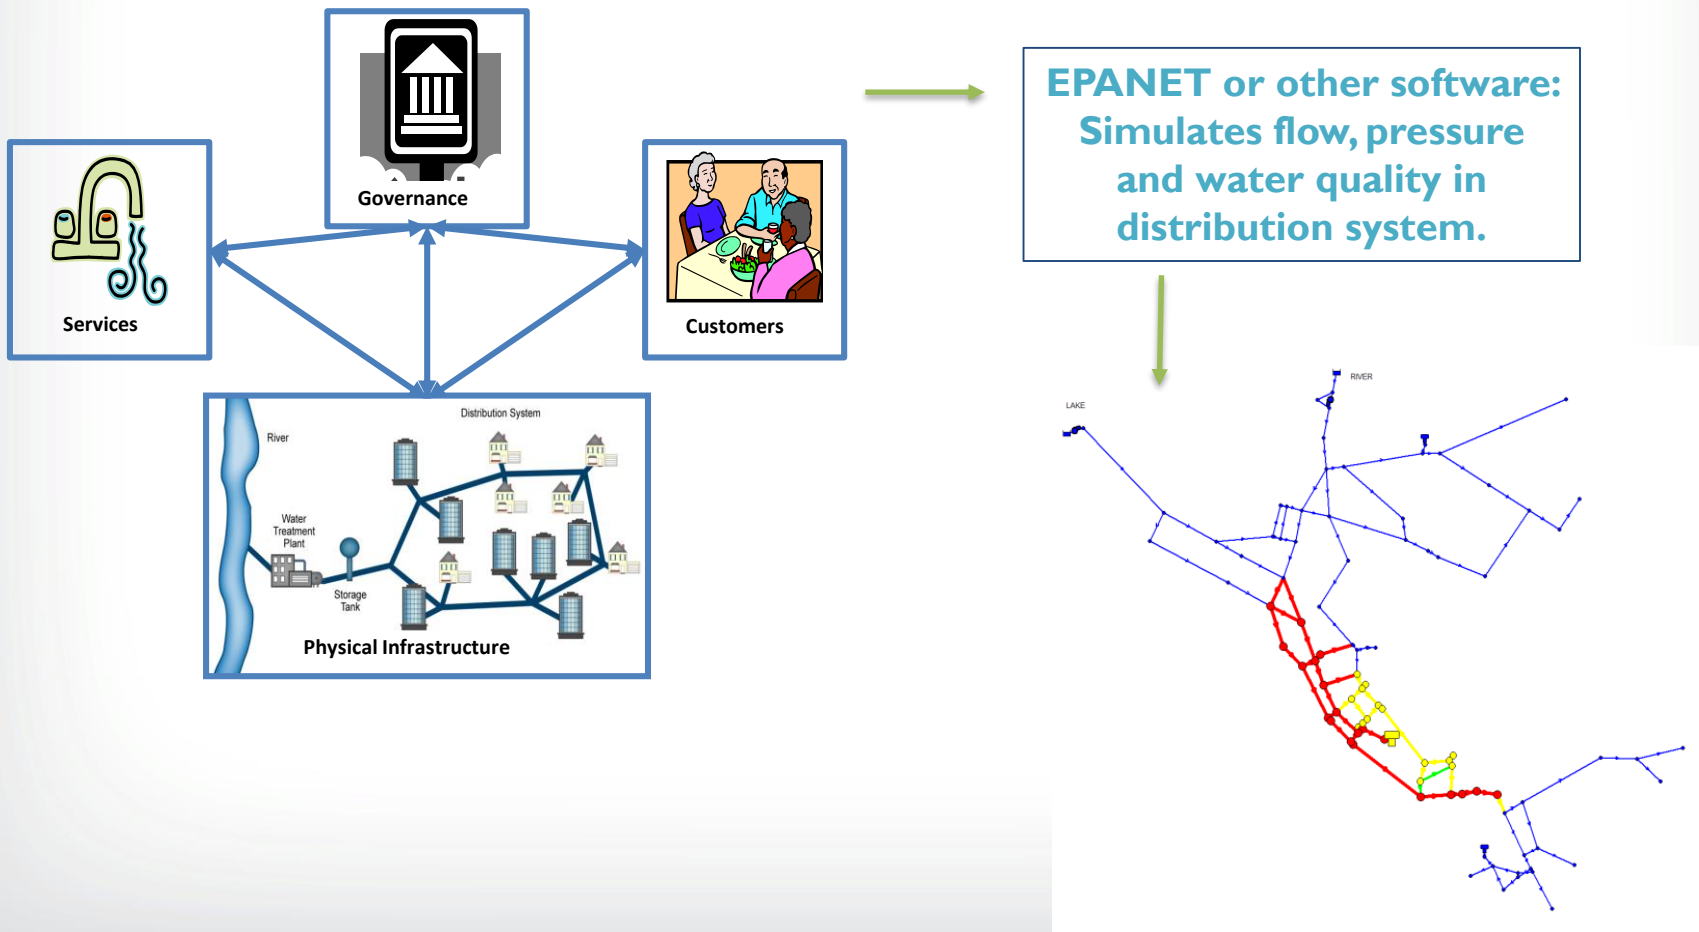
Governance

Services

Customers

Distribution System

River

Water Treatment Plant

Storage Tank

Physical Infrastructure

EPANET or other software: Simulates flow, pressure and water quality in distribution system.

RIVER

LAKE